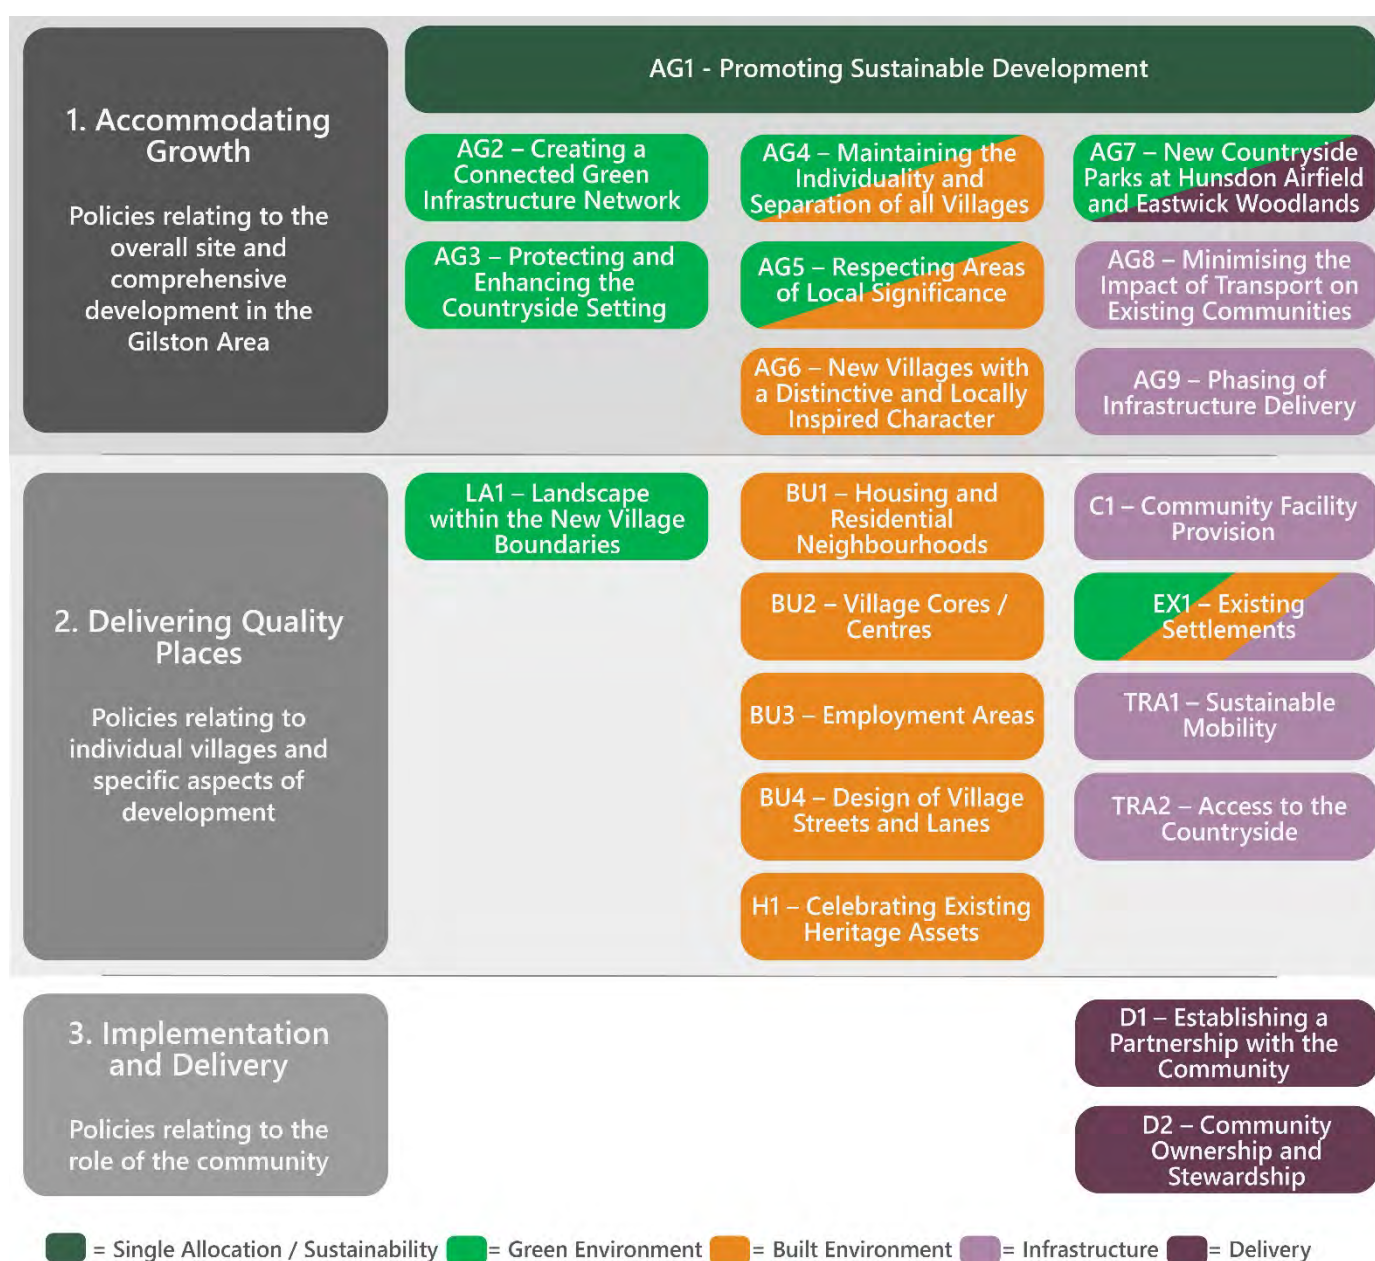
1. Accommodating Growth

Policies relating to the overall site and comprehensive development in the Gilston Area

AG1 - Promoting Sustainable Development

AG2 – Creating a Connected Green Infrastructure Network

AG4 – Maintaining the Individuality and Separation of all Villages

AG7 – New Countryside Parks at Hunsdon Airfield and Eastwick Woodlands

AG3 – Protecting and Enhancing the Countryside Setting

AG5 – Respecting Areas of Local Significance

AG8 – Minimising the Impact of Transport on Existing Communities

AG6 – New Villages with a Distinctive and Locally Inspired Character

AG9 – Phasing of Infrastructure Delivery

2. Delivering Quality Places

Policies relating to individual villages and specific aspects of development

LA1 – Landscape within the New Village Boundaries

BU1 – Housing and Residential Neighbourhoods

C1 – Community Facility Provision

BU2 – Village Cores / Centres

EX1 – Existing Settlements

BU3 – Employment Areas

TRA1 – Sustainable Mobility

BU4 – Design of Village Streets and Lanes

TRA2 – Access to the Countryside

H1 – Celebrating Existing Heritage Assets

3. Implementation and Delivery

Policies relating to the role of the community

D1 – Establishing a Partnership with the Community

D2 – Community Ownership and Stewardship

= Single Allocation / Sustainability = Green Environment = Built Environment = Infrastructure = Delivery